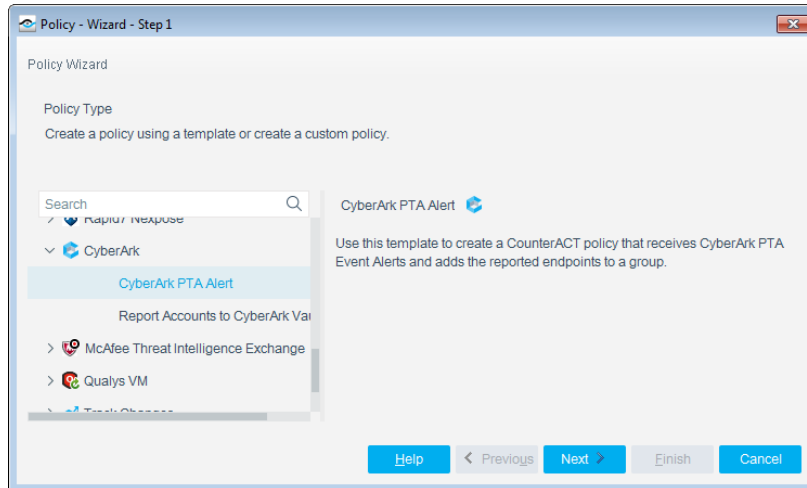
Policy - Wizard - Step 1

Policy Wizard

Policy Type

Create a policy using a template or create a custom policy.

Search

Rapid7 Nexpose

CyberArk

CyberArk PTA Alert

Report Accounts to CyberArk Va

McAfee Threat Intelligence Exchange

Qualys VM

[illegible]

CyberArk PTA Alert

Use this template to create a CounterACT policy that receives CyberArk PTA Event Alerts and adds the reported endpoints to a group.

Help

< Previous

Next >

Finish

Cancel